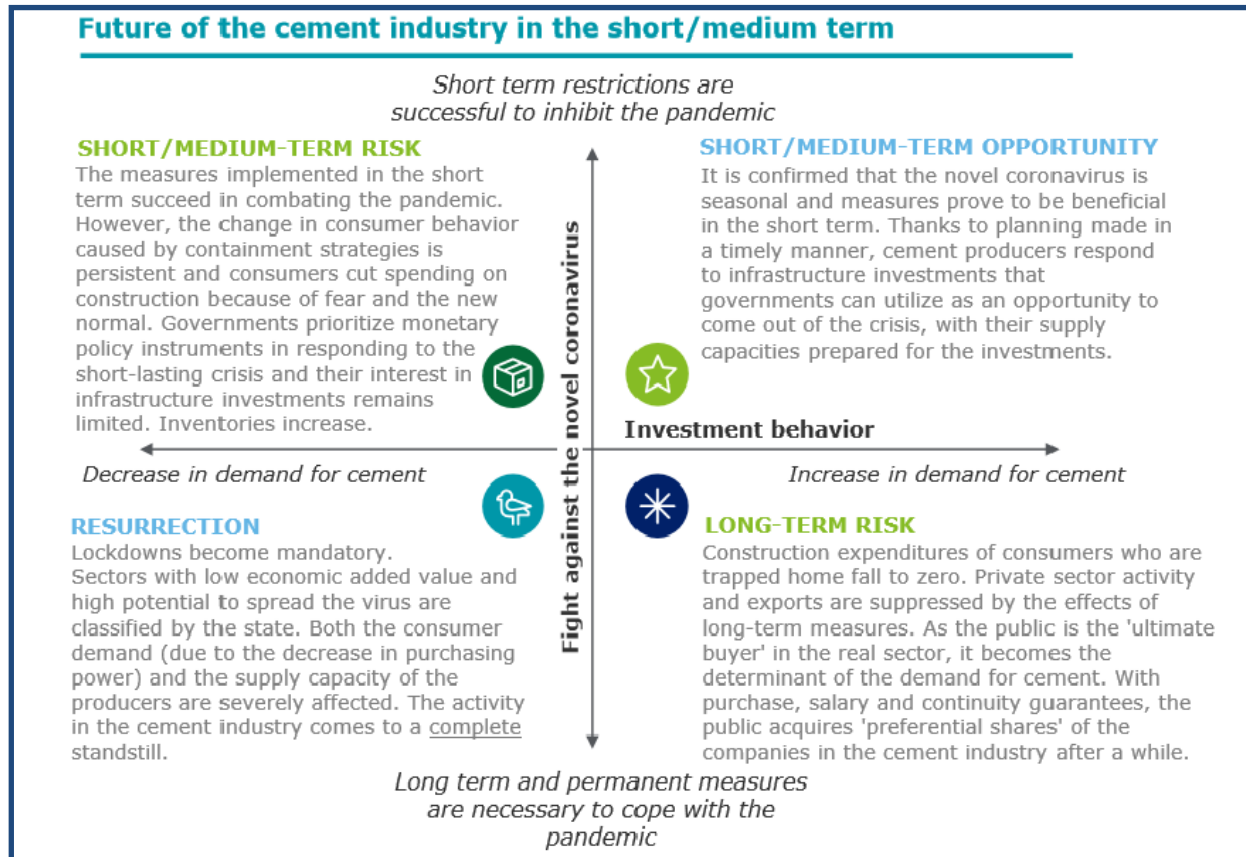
Future of the cement industry in the short/medium term

Short term restrictions are successful to inhibit the pandemic

SHORT/MEDIUM-TERM RISK
The measures implemented in the short term succeed in combating the pandemic. However, the change in consumer behavior caused by containment strategies is persistent and consumers cut spending on construction because of fear and the new normal. Governments prioritize monetary policy instruments in responding to the short-lasting crisis and their interest in infrastructure investments remains limited. Inventories increase.

SHORT/MEDIUM-TERM OPPORTUNITY
It is confirmed that the novel coronavirus is seasonal and measures prove to be beneficial in the short term. Thanks to planning made in a timely manner, cement producers respond to infrastructure investments that governments can utilize as an opportunity to come out of the crisis, with their supply capacities prepared for the investments.

Fight against the novel coronavirus

Investment behavior

Decrease in demand for cement

Increase in demand for cement

RESURRECTION
Lockdowns become mandatory.
Sectors with low economic added value and high potential to spread the virus are classified by the state. Both the consumer demand (due to the decrease in purchasing power) and the supply capacity of the producers are severely affected. The activity in the cement industry comes to a complete standstill.

LONG-TERM RISK
Construction expenditures of consumers who are trapped home fall to zero. Private sector activity and exports are suppressed by the effects of long-term measures. As the public is the 'ultimate buyer' in the real sector, it becomes the determinant of the demand for cement. With purchase, salary and continuity guarantees, the public acquires 'preferential shares' of the companies in the cement industry after a while.

Long term and permanent measures are necessary to cope with the pandemic